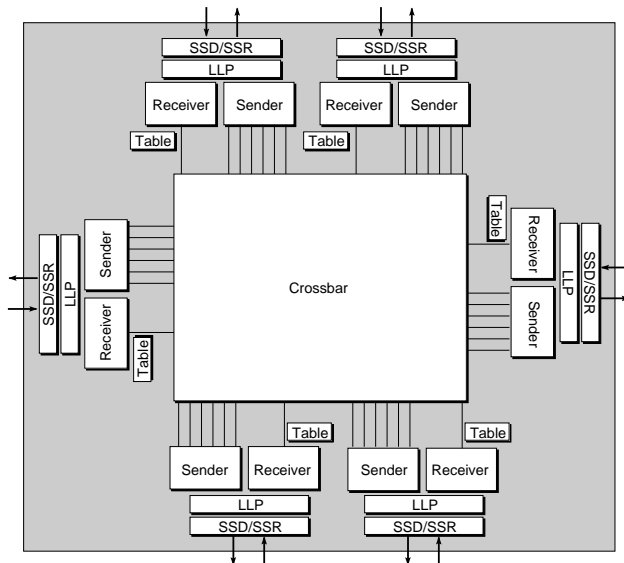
SSD/SSR
LLP
Receiver
Sender
Table

SSD/SSR
LLP
Receiver
Sender
Table

SSD/SSR
LLP
Sender
Receiver
Table

Crossbar

Table
Receiver
Sender
LLP
SSD/SSR

Table
Sender
Receiver
LLP
SSD/SSR

Table
Sender
Receiver
LLP
SSD/SSR